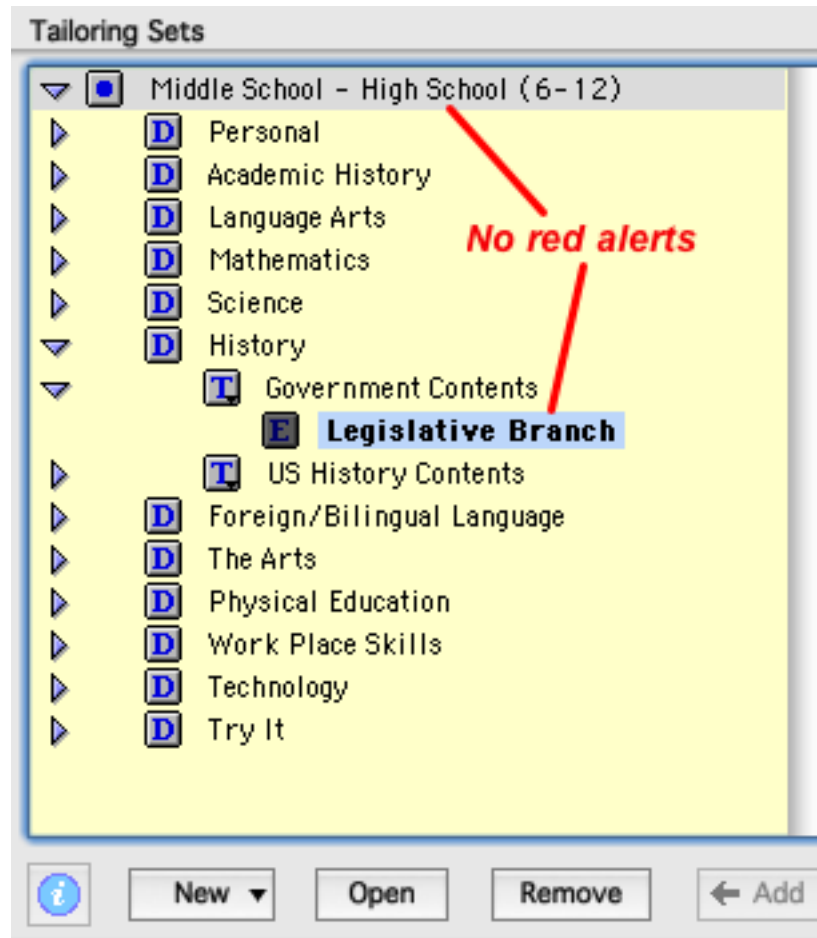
Tailoring Sets

Middle School - High School (6-12)
D Personal
D Academic History
D Language Arts
D Mathematics
D Science
D History
T Government Contents
E Legislative Branch
T US History Contents
D Foreign/Bilingual Language
D The Arts
D Physical Education
D Work Place Skills
D Technology
D Try It

No red alerts

i
New
Open
Remove
Add